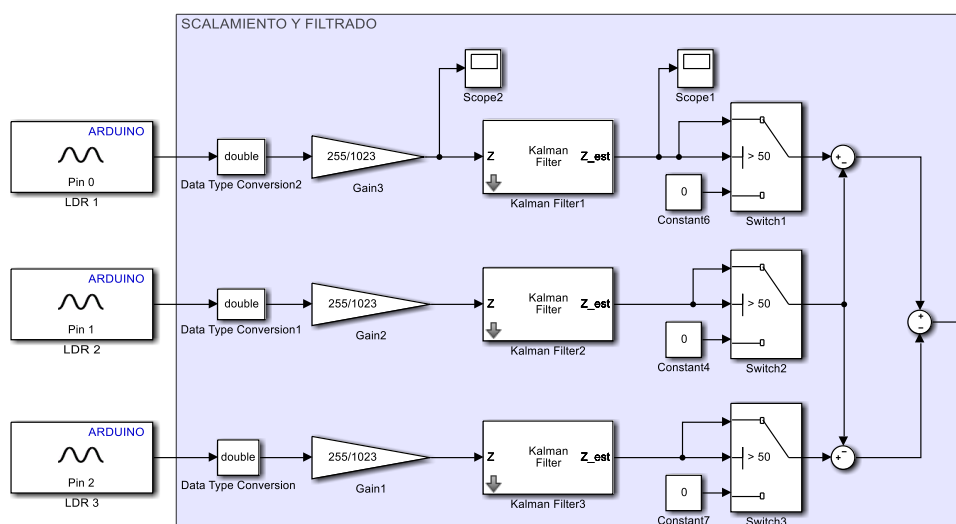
SCALAMIENTO Y FILTRADO

ARDUINO
Pin 0
LDR 1

double
Data Type Conversion2

255/1023
Gain3

Scope2

Z
Kalman Filter
Z_est
Kalman Filter1

Scope1

0
Constant6

> 50
Switch1

+
-

ARDUINO
Pin 1
LDR 2

double
Data Type Conversion1

255/1023
Gain2

Z
Kalman Filter
Z_est
Kalman Filter2

0
Constant4

> 50
Switch2

+
-

ARDUINO
Pin 2
LDR 3

double
Data Type Conversion

255/1023
Gain1

Z
Kalman Filter
Z_est
Kalman Filter3

0
Constant7

> 50
Switch3

+
-